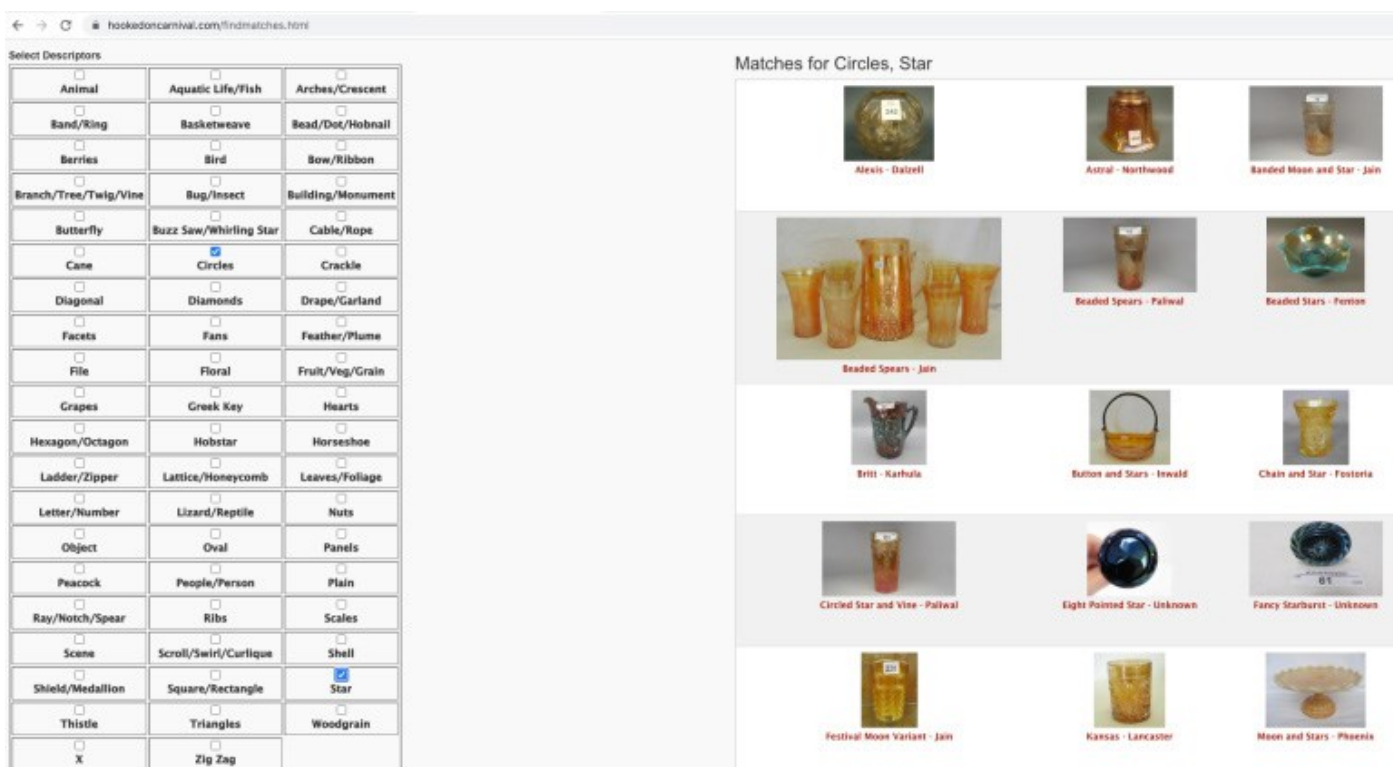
hookedoncarnival.com/findmatches.html

Select Descriptors

| | | |
|---|---|---|
| Animal | Aquatic Life/Fish | Arches/Crescent |
| Band/Ring | Basketweave | Bead/Dot/Hobnail |
| Berries | Bird | Bow/Ribbon |
| Branch/Tree/Twig/Vine | Bug/Insect | Building/Monument |
| Butterfly | Buzz Saw/Whirling Star | Cable/Rope |
| Cane | Circles | Crackle |
| Diagonal | Diamonds | Drape/Garland |
| Facets | Fans | Feather/Plume |
| File | Floral | Fruit/Veg/Grain |
| Grapes | Greek Key | Hearts |
| Hexagon/Octagon | Hobstar | Horseshoe |
| Ladder/Zipper | Lattice/Honeycomb | Leaves/Foliage |
| Letter/Number | Lizard/Reptile | Nuts |
| Object | Oval | Panels |
| Peacock | People/Person | Plain |
| Ray/Notch/Spear | Ribs | Scales |
| Scene | Scroll/Swirl/Curlique | Shell |
| Shield/Medallion | Square/Rectangle | Star |
| Thistle | Triangles | Woodgrain |
| X | Zig Zag | |

Matches for Circles, Star

Alexis - Dalzell
Astral - Northwood
Banded Moon and Star - Jain
Beaded Spears - Jain
Beaded Spears - Pallwal
Beaded Stars - Fenton
Britt - Karhula
Button and Stars - Inwald
Chain and Star - Fostoria
Circled Star and Vine - Pallwal
Eight Pointed Star - Unknown
Fancy Starburst - Unknown
Festival Moon Variant - Jain
Kansas - Lancaster
Moon and Stars - Phoenix